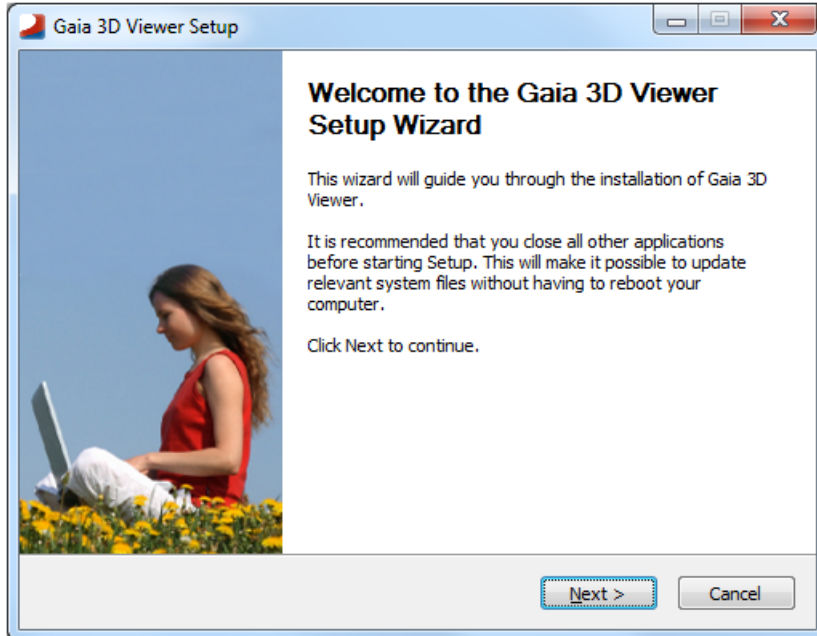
Gaia 3D Viewer Setup

Welcome to the Gaia 3D Viewer Setup Wizard

This wizard will guide you through the installation of Gaia 3D Viewer.

It is recommended that you close all other applications before starting Setup. This will make it possible to update relevant system files without having to reboot your computer.

Click Next to continue.

Next >
Cancel